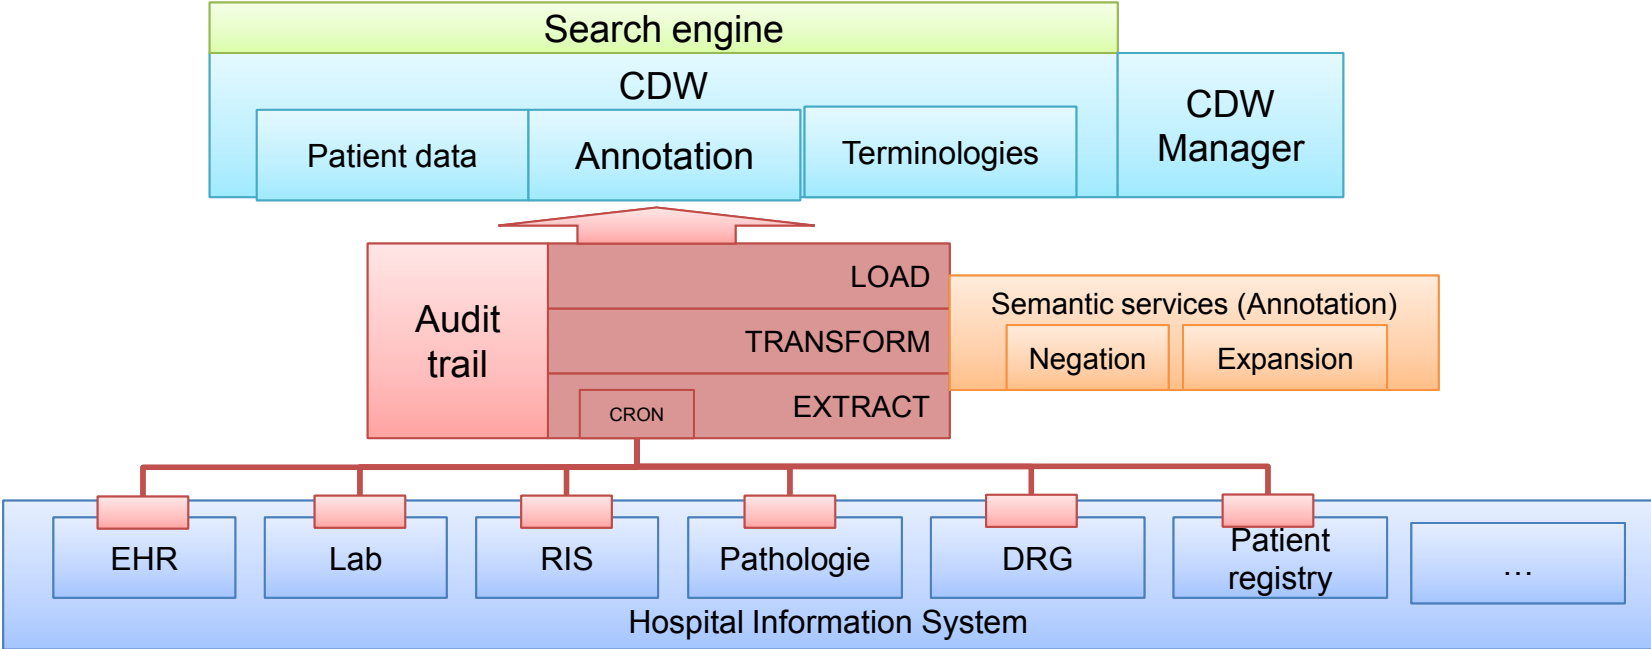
Search engine

CDW

Patient data

Annotation

Terminologies

CDW Manager

Audit trail

LOAD

TRANSFORM

CRON

EXTRACT

Semantic services (Annotation)

Negation

Expansion

EHR

Lab

RIS

Pathologie

DRG

Patient registry

...

Hospital Information System